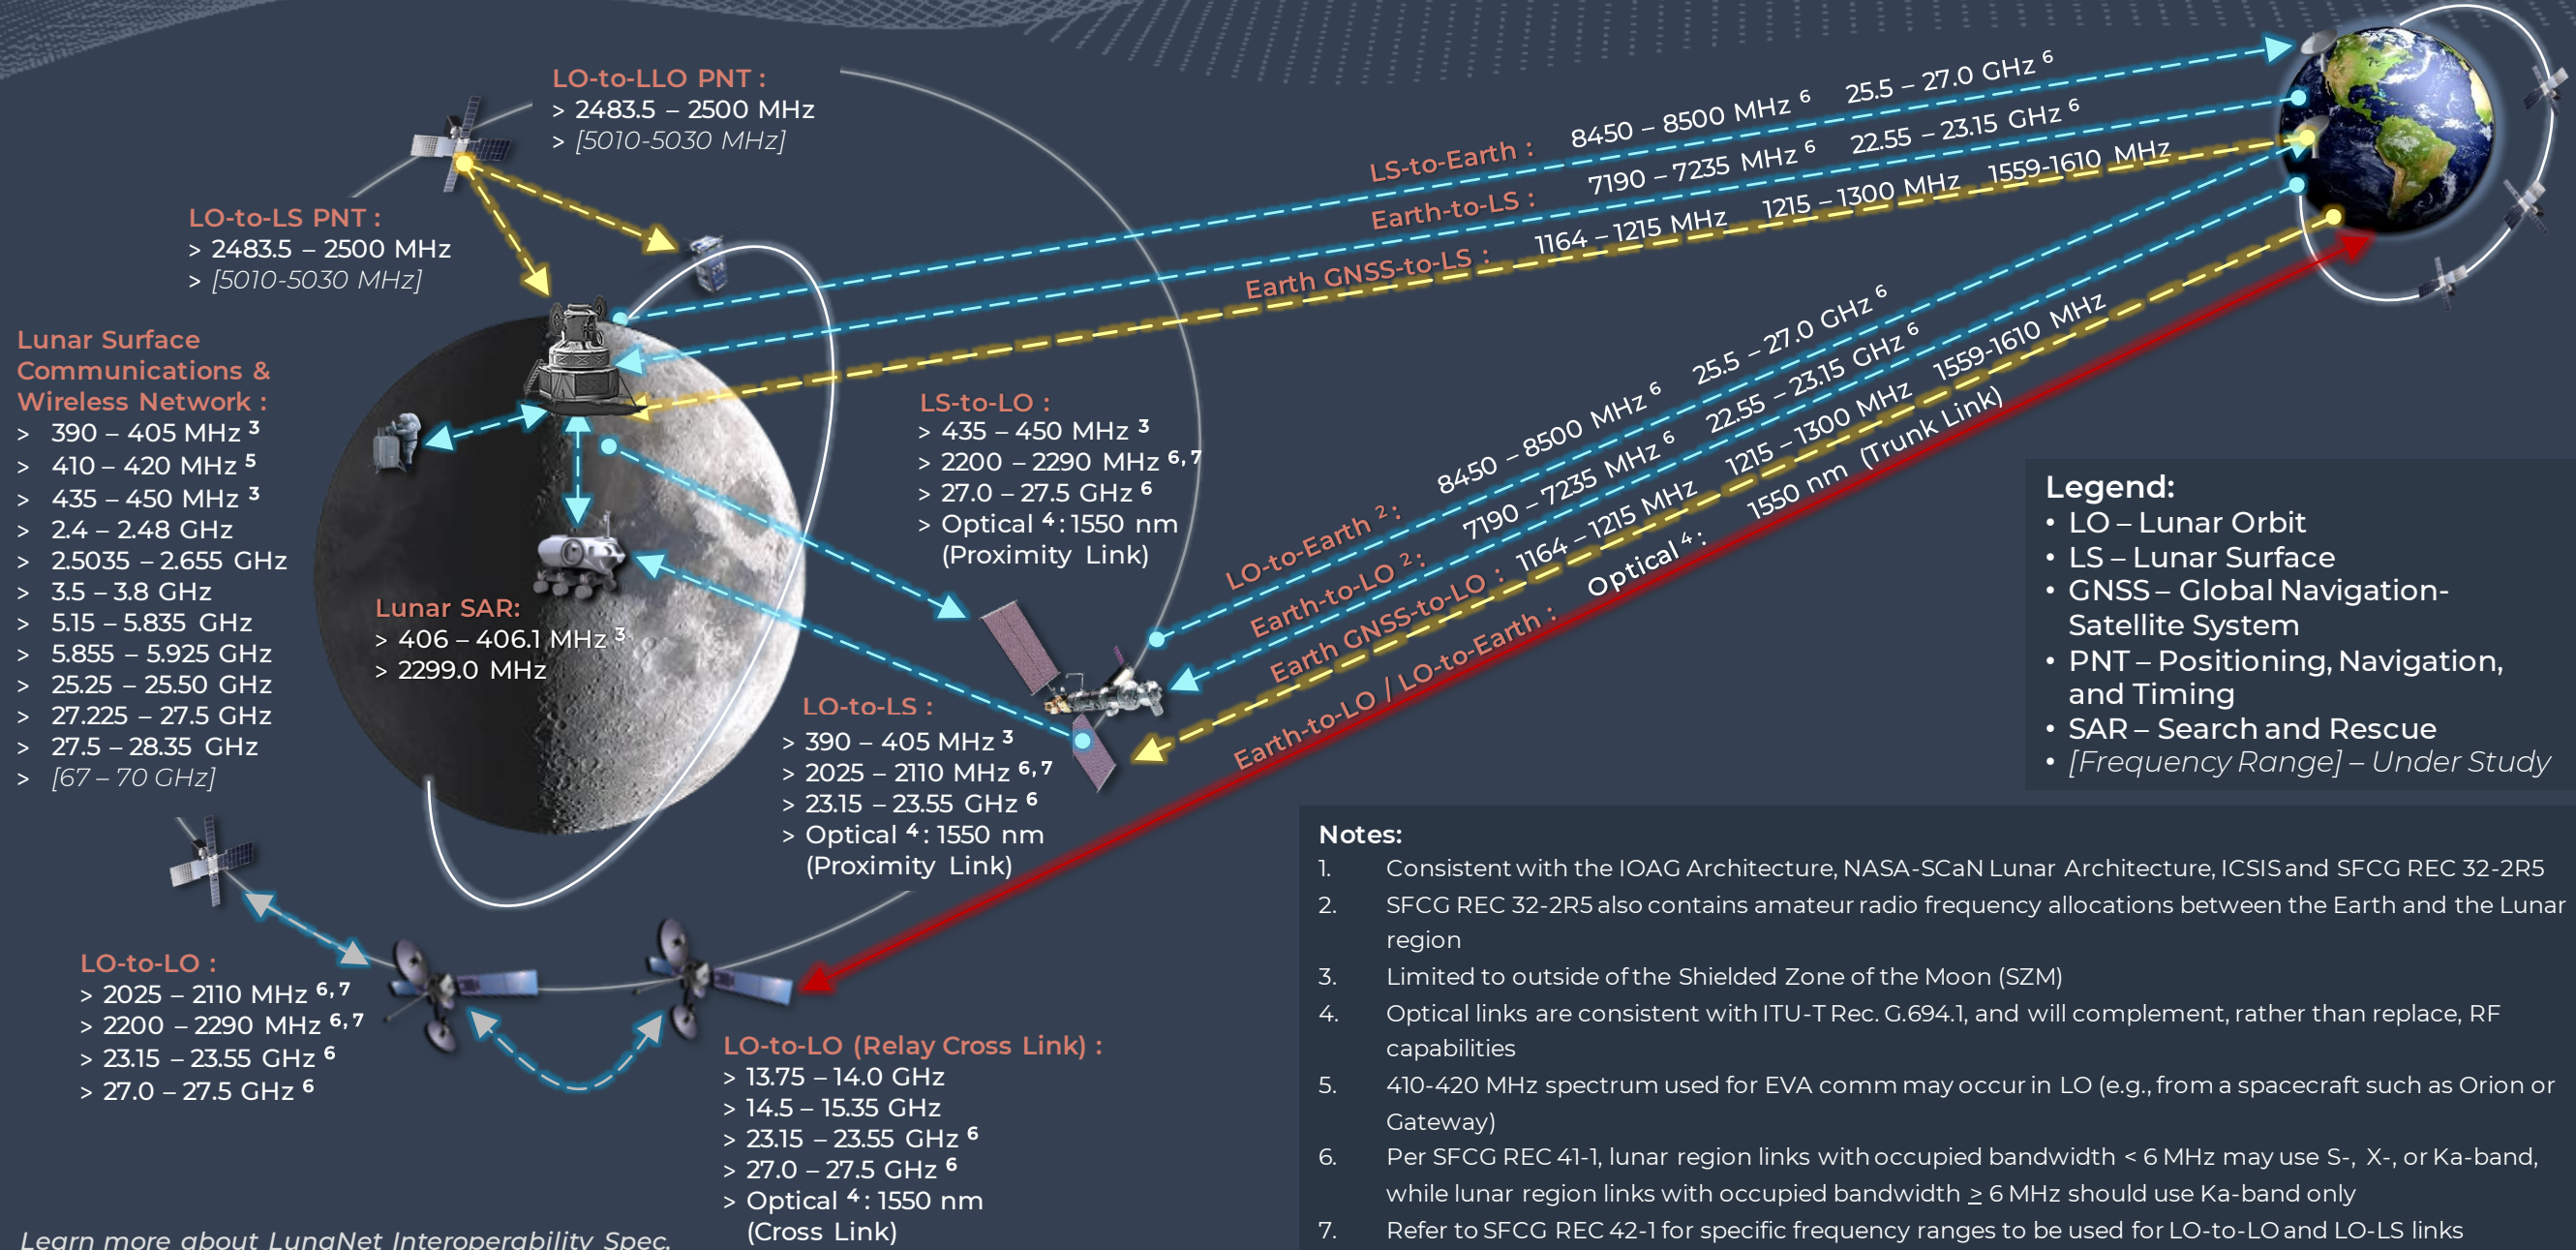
LO-to-LLO PNT :
> 2483.5 – 2500 MHz
> [5010-5030 MHz]

LO-to-LS PNT :
> 2483.5 – 2500 MHz
> [5010-5030 MHz]

Lunar Surface Communications & Wireless Network :
> 390 – 405 MHz $^3$
> 410 – 420 MHz $^5$
> 435 – 450 MHz $^3$
> 2.4 – 2.48 GHz
> 2.5035 – 2.655 GHz
> 3.5 – 3.8 GHz
> 5.15 – 5.835 GHz
> 5.855 – 5.925 GHz
> 25.25 – 25.50 GHz
> 27.225 – 27.5 GHz
> 27.5 – 28.35 GHz
> [67 – 70 GHz]

Lunar SAR:
> 406 – 406.1 MHz $^3$
> 2299.0 MHz

LS-to-LO :
> 435 – 450 MHz $^3$
> 2200 – 2290 MHz $^{6,7}$
> 27.0 – 27.5 GHz $^6$
> Optical $^4$: 1550 nm (Proximity Link)

LO-to-LS :
> 390 – 405 MHz $^3$
> 2025 – 2110 MHz $^{6,7}$
> 23.15 – 23.55 GHz $^6$
> Optical $^4$: 1550 nm (Proximity Link)

LS-to-Earth : 8450 – 8500 MHz $^6$ 25.5 – 27.0 GHz $^6$
Earth-to-LS : 7190 – 7235 MHz $^6$ 22.55 – 23.15 GHz $^6$
Earth GNSS-to-LS : 1164 – 1215 MHz 1215 – 1300 MHz 1559-1610 MHz

LO-to-Earth $^2$: 8450 – 8500 MHz $^6$ 25.5 – 27.0 GHz $^6$
Earth-to-LO $^2$: 7190 – 7235 MHz $^6$ 22.55 – 23.15 GHz $^6$
Earth GNSS-to-LO : 1164 – 1215 MHz 1215 – 1300 MHz 1559-1610 MHz
Earth-to-LO / LO-to-Earth : Optical $^4$: 1550 nm (Trunk Link)

Legend:
• LO – Lunar Orbit
• LS – Lunar Surface
• GNSS – Global Navigation-Satellite System
• PNT – Positioning, Navigation, and Timing
• SAR – Search and Rescue
• [Frequency Range] – Under Study

LO-to-LO :
> 2025 – 2110 MHz $^{6,7}$
> 2200 – 2290 MHz $^{6,7}$
> 23.15 – 23.55 GHz $^6$
> 27.0 – 27.5 GHz $^6$

LO-to-LO (Relay Cross Link) :
> 13.75 – 14.0 GHz
> 14.5 – 15.35 GHz
> 23.15 – 23.55 GHz $^6$
> 27.0 – 27.5 GHz $^6$
> Optical $^4$: 1550 nm (Cross Link)

Notes:
1. Consistent with the IOAG Architecture, NASA-SCaN Lunar Architecture, ICSIS and SFCG REC 32-2R5
2. SFCG REC 32-2R5 also contains amateur radio frequency allocations between the Earth and the Lunar region
3. Limited to outside of the Shielded Zone of the Moon (SZM)
4. Optical links are consistent with ITU-T Rec. G.694.1, and will complement, rather than replace, RF capabilities
5. 410-420 MHz spectrum used for EVA comm may occur in LO (e.g., from a spacecraft such as Orion or Gateway)
6. Per SFCG REC 41-1, lunar region links with occupied bandwidth < 6 MHz may use S-, X-, or Ka-band, while lunar region links with occupied bandwidth ≥ 6 MHz should use Ka-band only
7. Refer to SFCG REC 42-1 for specific frequency ranges to be used for LO-to-LO and LO-LS links

Learn more about LunaNet Interoperability Spec.